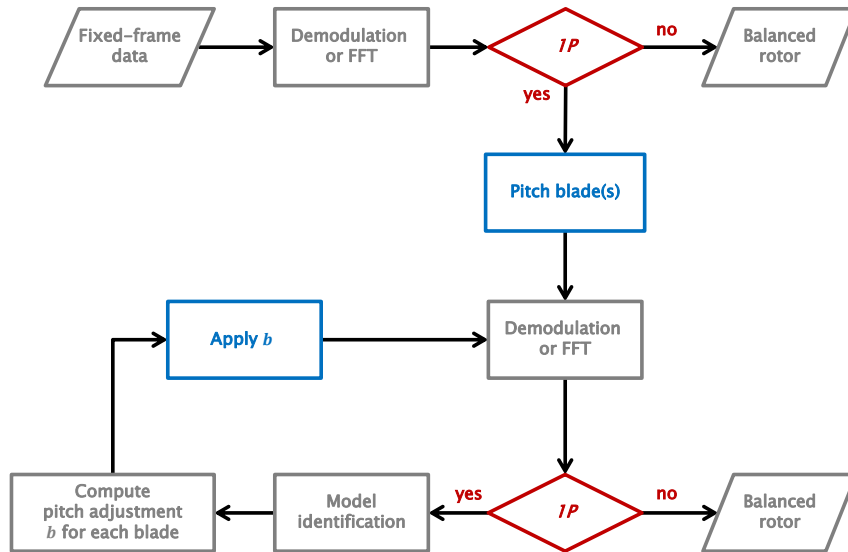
Fixed-frame data

Demodulation or FFT

$1P$

no

Balanced rotor

yes

Pitch blade(s)

Apply $b$

Demodulation or FFT

Compute pitch adjustment $b$ for each blade

Model identification

yes

$1P$

no

Balanced rotor